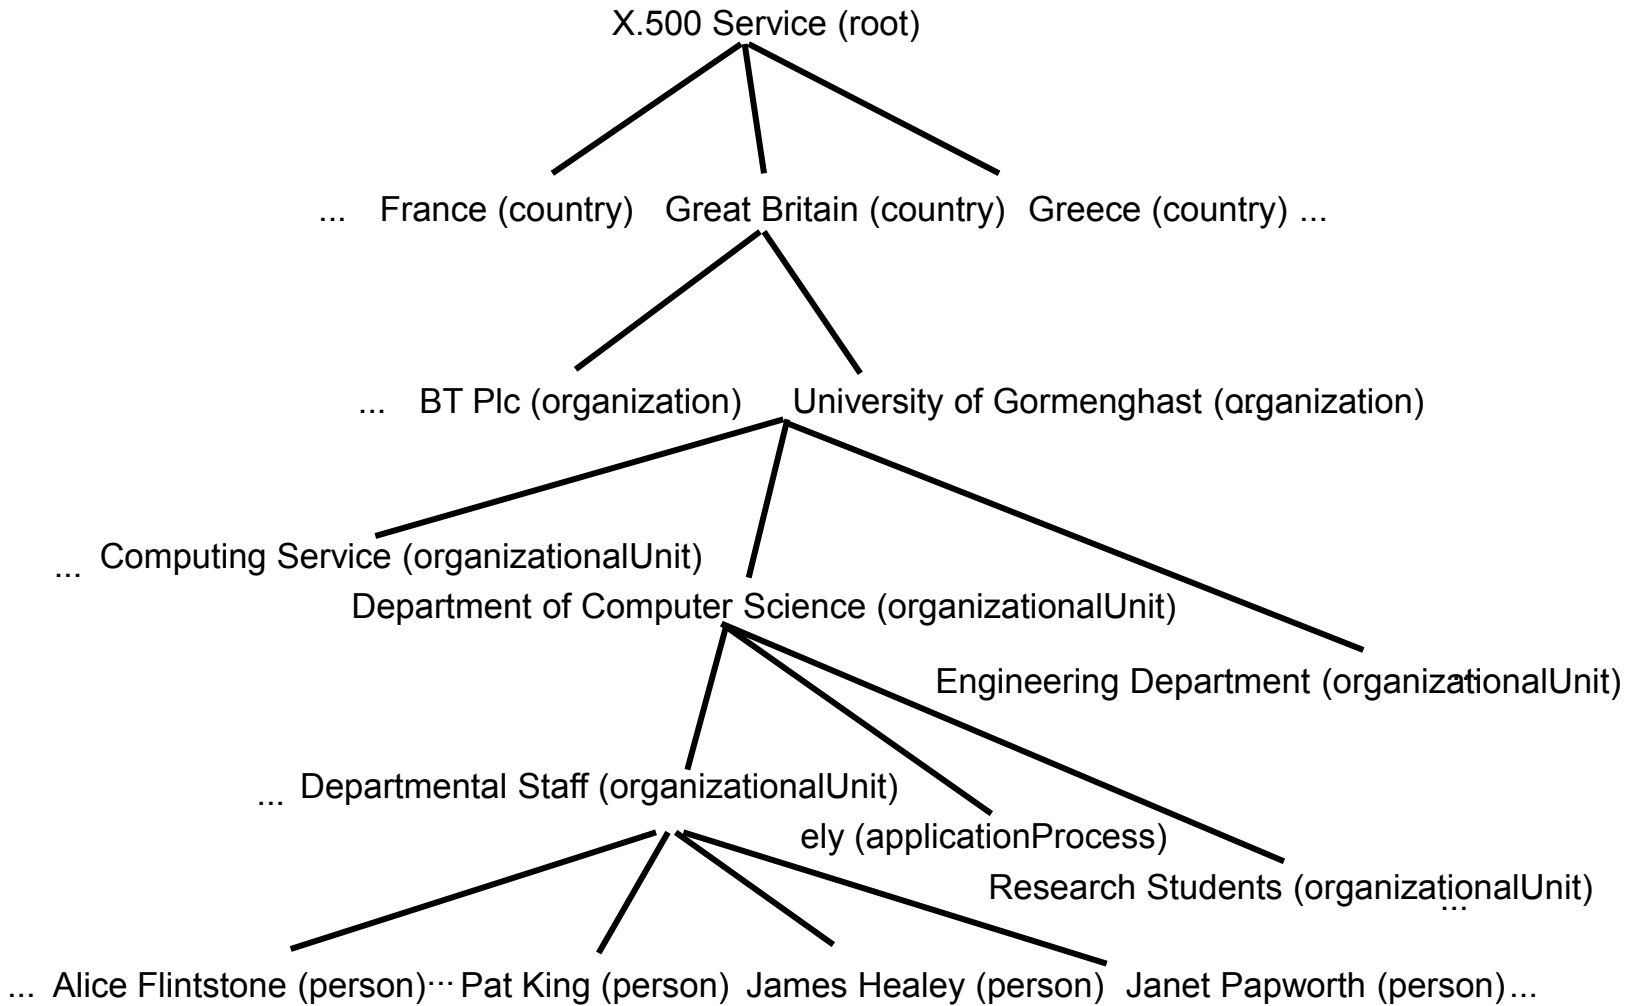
X.500 Service (root)

... France (country) Great Britain (country) Greece (country) ...

... BT Plc (organization) University of Gormenghast (organization)

... Computing Service (organizationalUnit)

Department of Computer Science (organizationalUnit)

Engineering Department (organizationalUnit) ...

... Departmental Staff (organizationalUnit)

ely (applicationProcess)

Research Students (organizationalUnit) ...

... Alice Flintstone (person) ... Pat King (person) James Healey (person) Janet Papworth (person) ...